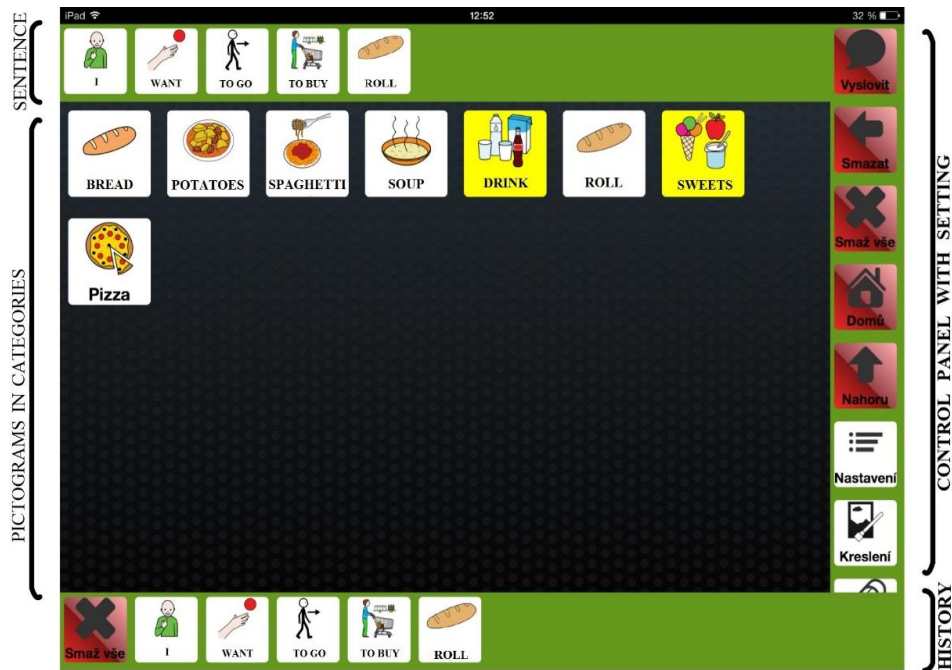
SENTENCE

iPad 12:52 32 %

I WANT TO GO TO BUY ROLL

Vyslovit

PICTOGRAMS IN CATEGORIES

BREAD POTATOES SPAGHETTI SOUP DRINK ROLL SWEETS

Pizza

Smazat

Smaž vše

Domů

Nahoru

Nastavení

Kreslení

CONTROL PANEL WITH SETTING

Smaž vše I WANT TO GO TO BUY ROLL

HISTORY